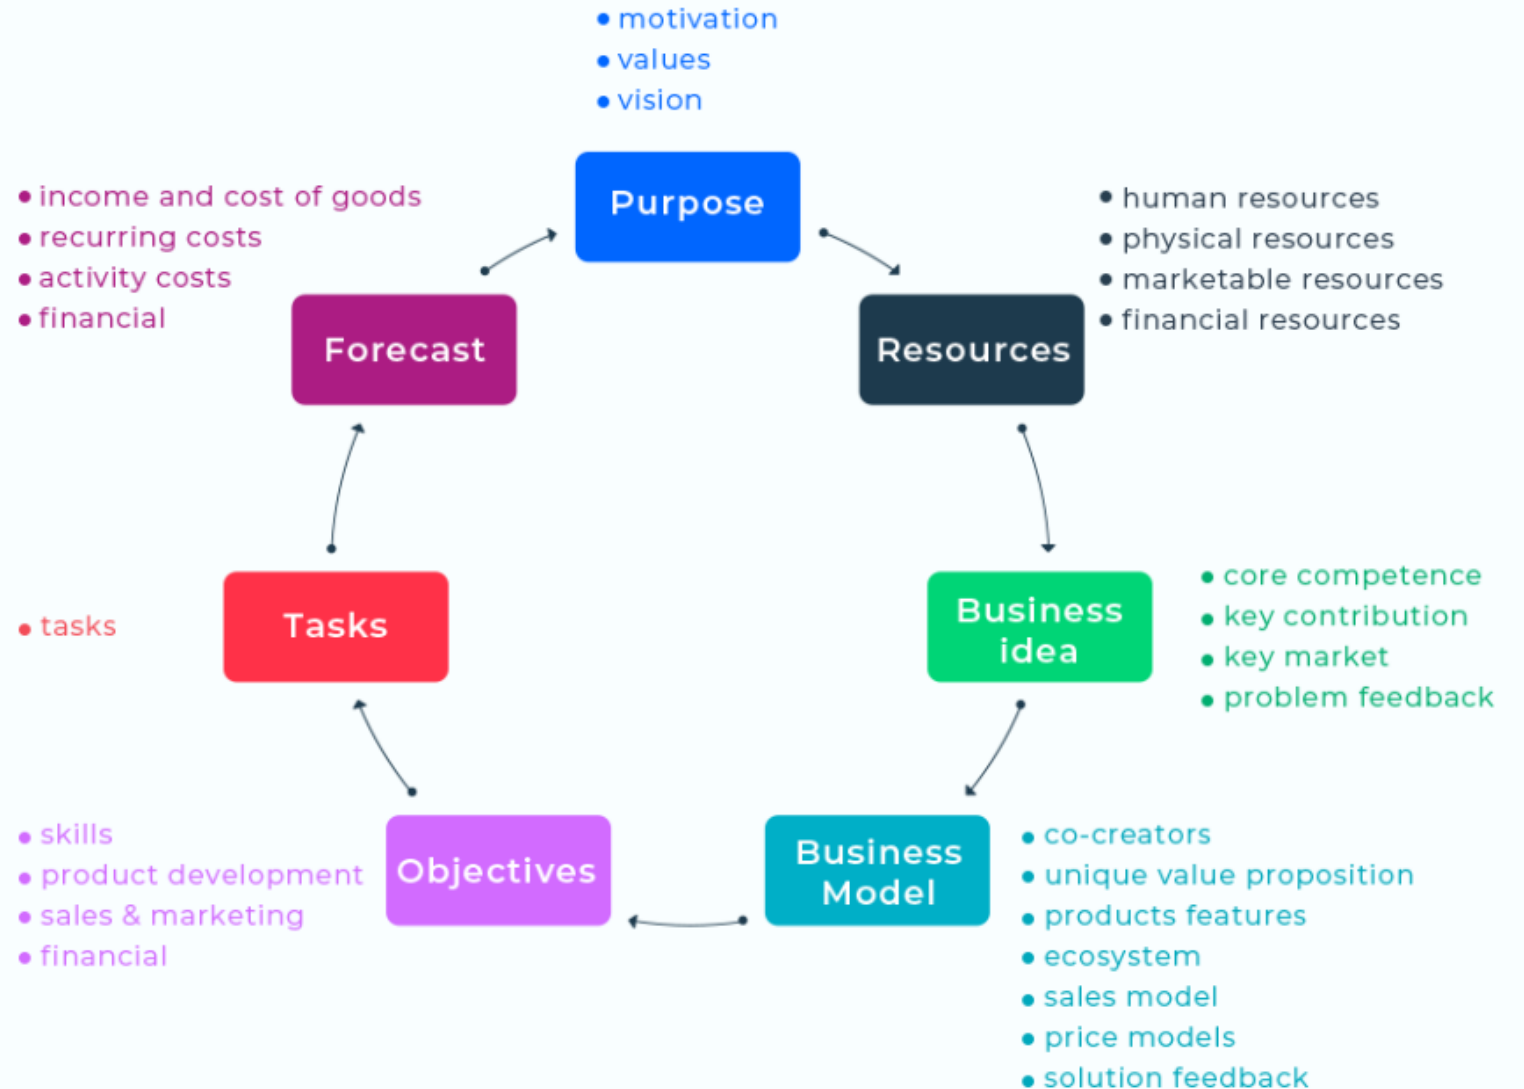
• motivation
• values
• vision

Purpose

• human resources
• physical resources
• marketable resources
• financial resources

Resources

• income and cost of goods
• recurring costs
• activity costs
• financial

Forecast

• tasks

Tasks

Business idea

• core competence
• key contribution
• key market
• problem feedback

• skills
• product development
• sales & marketing
• financial

Objectives

Business Model

• co-creators
• unique value proposition
• products features
• ecosystem
• sales model
• price models
• solution feedback